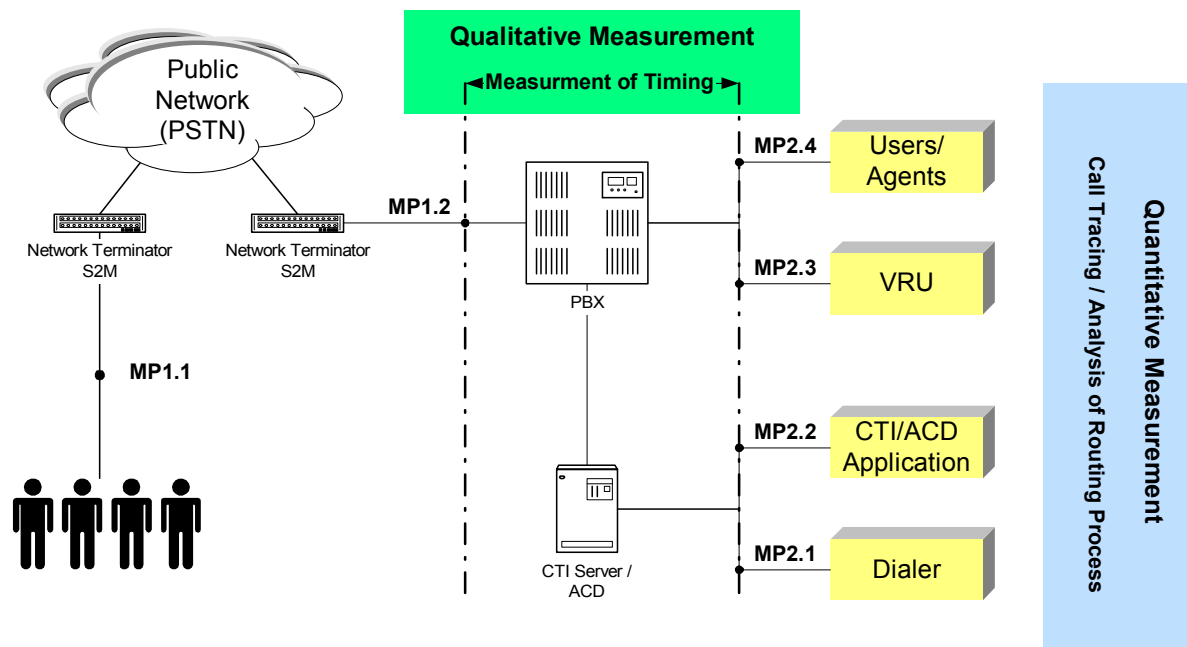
Public Network (PSTN)

Qualitative Measurement

Measurment of Timing

Network Terminator S2M

Network Terminator S2M

MP1.2

PBX

MP2.4

Users/ Agents

MP2.3

VRU

MP1.1

MP2.2

CTI/ACD Application

CTI Server / ACD

MP2.1

Dialer

Quantitative Measurement

Call Tracing / Analysis of Routing Process